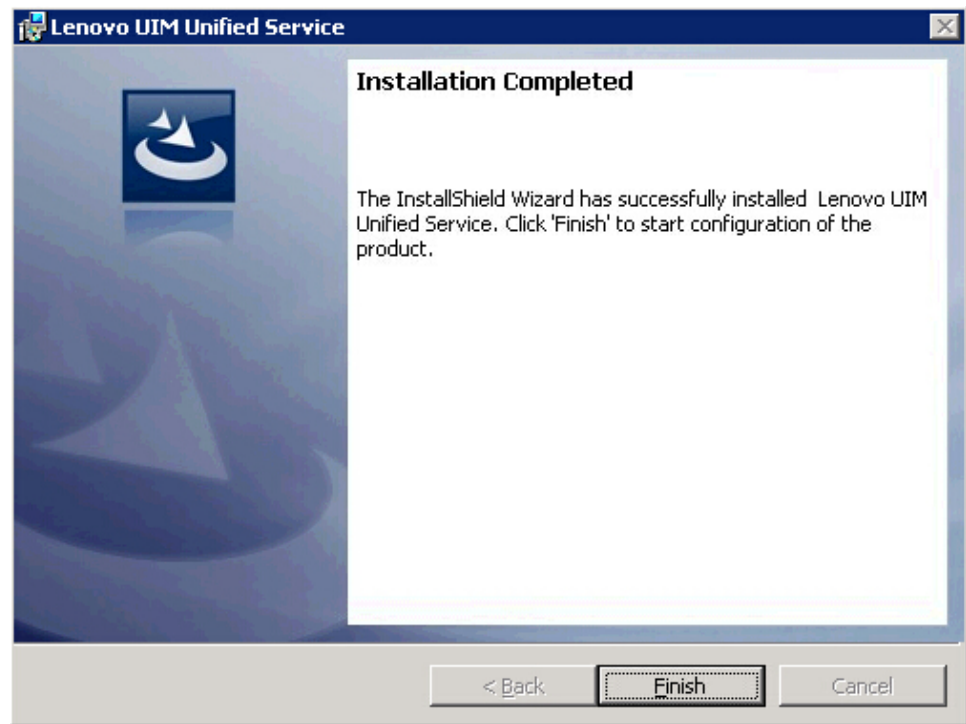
Lenovo UIM Unified Service

Installation Completed

The InstallShield Wizard has successfully installed  Lenovo UIM Unified Service. Click 'Finish' to start configuration of the product.

< Back

Finish

Cancel